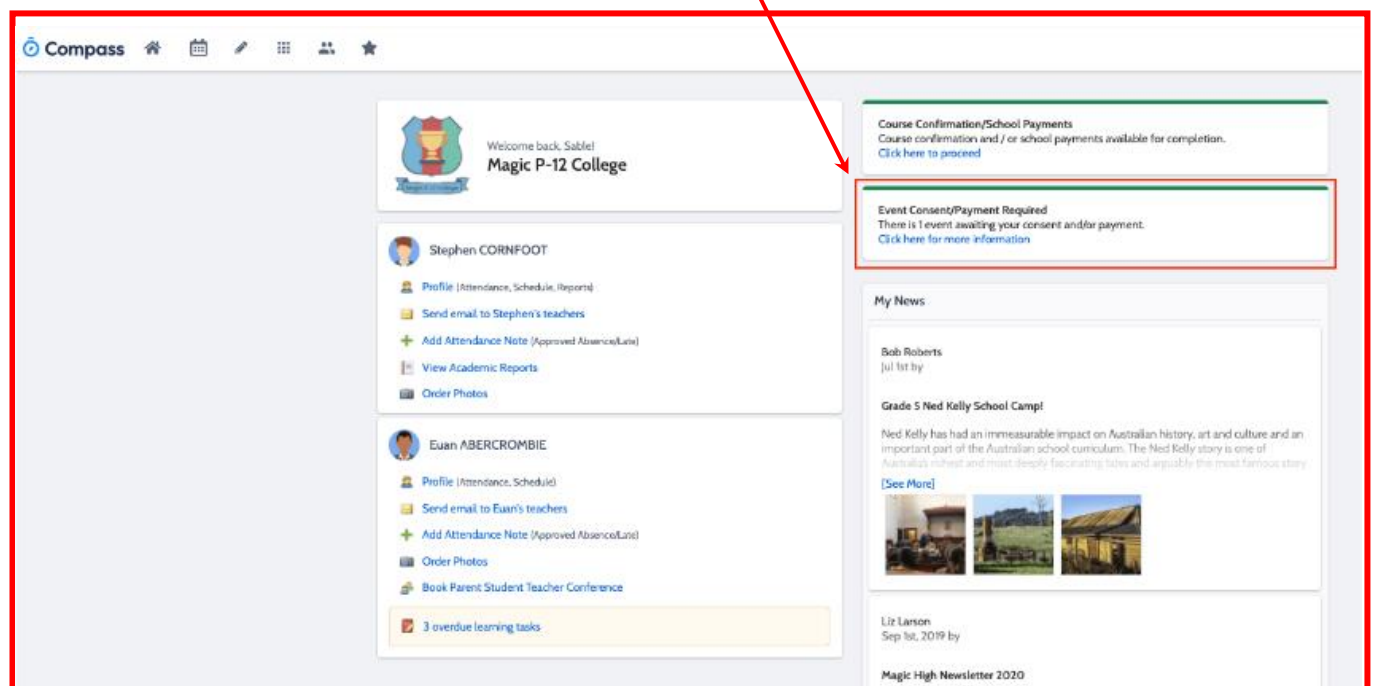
Compass

Welcome back, Sable!
Magic P-12 College

Stephen CORNFOOT
Profile (Attendance, Schedule, Reports)
Send email to Stephen's teachers
Add Attendance Note (Approved Absence/Late)
View Academic Reports
Order Photos

Euan ABERCROMBIE
Profile (Attendance, Schedule)
Send email to Euan's teachers
Add Attendance Note (Approved Absence/Late)
Order Photos
Book Parent Student Teacher Conference
3 overdue learning tasks

Course Confirmation/School Payments
Course confirmation and / or school payments available for completion.
Click here to proceed

Event Consent/Payment Required
There is 1 event awaiting your consent and/or payment.
Click here for more information

My News

Bob Roberts
Jul 1st by

Grade 5 Ned Kelly School Camp!

Ned Kelly has had an immeasurable impact on Australian history, art and culture and an important part of the Australian school curriculum. The Ned Kelly story is one of Australia's richest and most deeply fascinating tales and arguably the most famous story
[See More]

Liz Larson
Sep 1st, 2019 by

Magic High Newsletter 2020